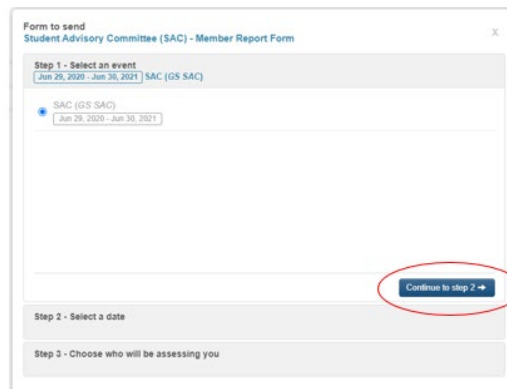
Form to send
Student Advisory Committee (SAC) - Member Report Form

x

Step 1 - Select an event
Jun 29, 2020 - Jun 30, 2021 SAC (GS SAC)

SAC (GS SAC)
Jun 29, 2020 - Jun 30, 2021

Continue to step 2 →

Step 2 - Select a date

Step 3 - Choose who will be assessing you